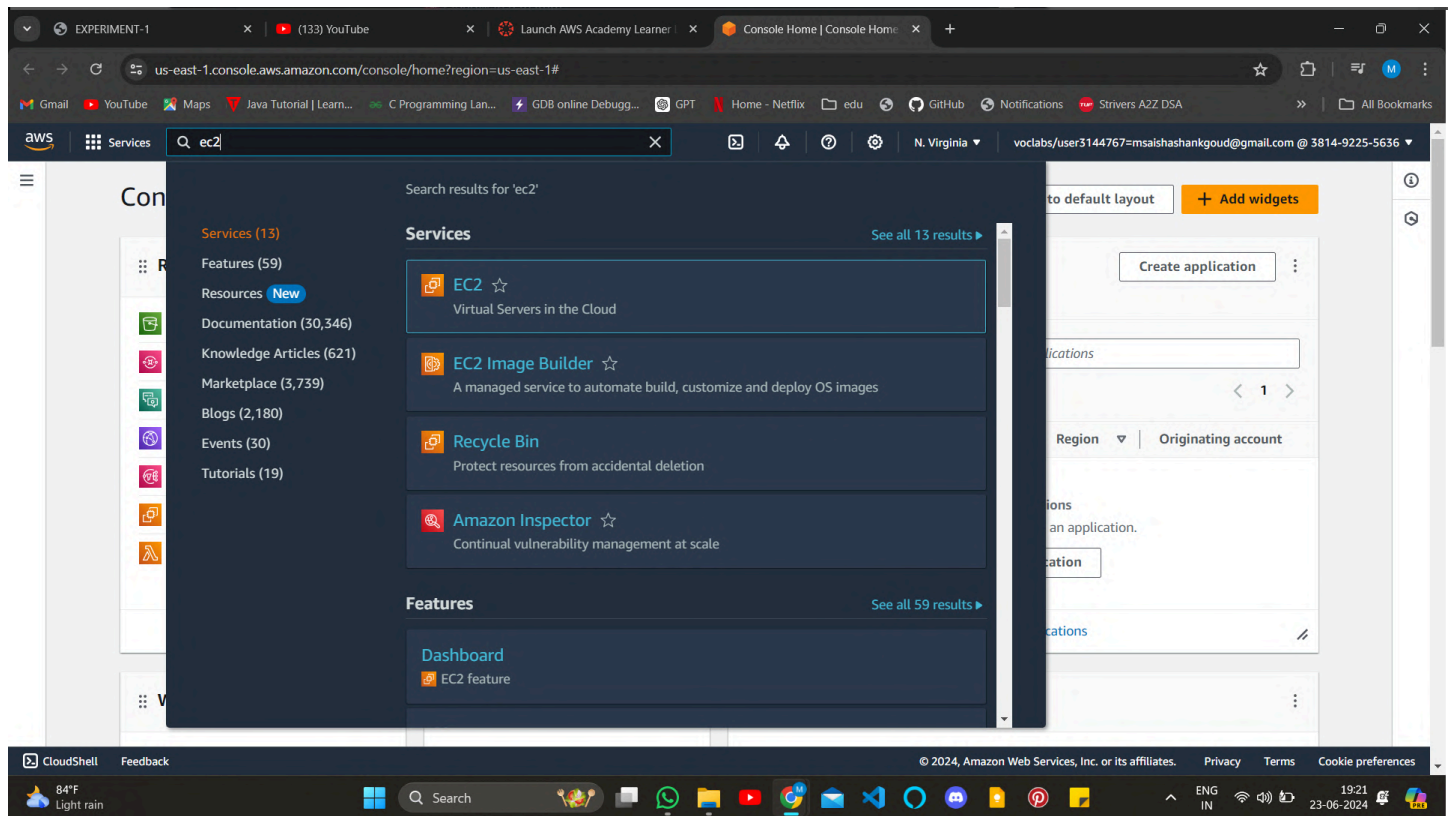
EXPERIMENT-1 | (133) YouTube | Launch AWS Academy Learner | Console Home | Console Home

us-east-1.console.aws.amazon.com/console/home?region=us-east-1#

Gmail | YouTube | Maps | Java Tutorial | Learn... | C Programming Lan... | GDB online Debugg... | GPT | Home - Netflix | edu | GitHub | Notifications | Strivers A2Z DSA | All Bookmarks

aws | Services | ec2 | N. Virginia | voclabs/user3144767=msaishashankgoud@gmail.com @ 3814-9225-5636

Con

to default layout | Add widgets

Create application

lications

1

Region | Originating account

ions
an application.
cation

ications

Search results for 'ec2'

Services (13)
Features (59)
Resources New
Documentation (30,346)
Knowledge Articles (621)
Marketplace (3,739)
Blogs (2,180)
Events (30)
Tutorials (19)

Services
See all 13 results

EC2
Virtual Servers in the Cloud

EC2 Image Builder
A managed service to automate build, customize and deploy OS images

Recycle Bin
Protect resources from accidental deletion

Amazon Inspector
Continual vulnerability management at scale

Features
See all 59 results

Dashboard
EC2 feature

CloudShell | Feedback | © 2024, Amazon Web Services, Inc. or its affiliates. | Privacy | Terms | Cookie preferences

84°F
Light rain
Search
ENG
IN
19:21
23-06-2024